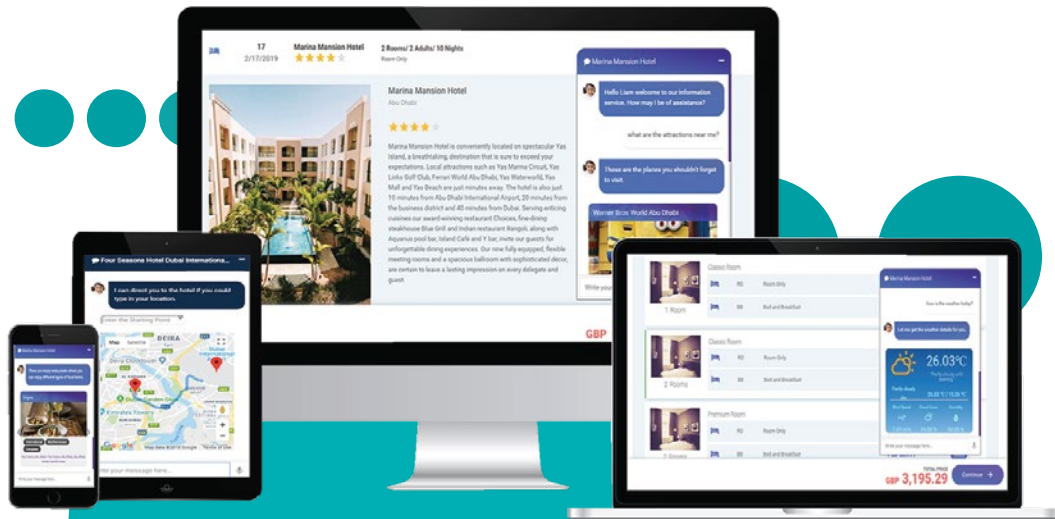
17
2/17/2019

Marina Mansion Hotel

2 Rooms/ 2 Adults/ 10 Nights
Room Only

Marina Mansion Hotel
Abu Dhabi

Marina Mansion Hotel is conveniently located on spectacular Yas Island, a breathtaking, destination that is sure to exceed your expectations. Local attractions such as Yas Marina Circuit, Yas Links Golf Club, Ferrari World Abu Dhabi, Yas Waterworld, Yas Mall and Yas Beach are just minutes away. The hotel is also just 10 minutes from Abu Dhabi International Airport, 20 minutes from the business district and 40 minutes from Dubai. Serving enticing cuisines our award-winning restaurant Choices, fine-dining steakhouse Blue Grill and Indian restaurant Rangoli, along with Aquarius pool bar, Island Cafe and Y bar, invite our guests for unforgettable dining experiences. Our new fully equipped, flexible meeting rooms and a spacious ballroom with sophisticated decor, are certain to leave a lasting impression on every delegate and guest.

GBP

Marina Mansion Hotel

Hello Liam welcome to our information service. How may I be of assistance?

what are the attractions near me?

These are the places you shouldn't forget to visit.

Warner Bros. World Abu Dhabi

Write your

Four Seasons Hotel Dubai Internationa...

I can direct you to the hotel if you could type in your location.

Enter the Starting Point

Map Satellite

DEIRA

Deira Clocktower

Dubai Creek Tower

Emirates Towers

Google Map data ©2019 Google Terms of Use

Enter your message here...

Marina Mansion Hotel

Here are many restaurants where you can enjoy different types of food.

Enter your message here

Classic Room
1 Room
RO Room Only
BB Bed and Breakfast

Classic Room
2 Rooms
RO Room Only
BB Bed and Breakfast

Premium Room
2 Rooms
RO Room Only
BB Bed and Breakfast

Marina Mansion Hotel

How is the weather today?

Let me get the weather details for you.

26.03°C

Partly cloudy

Write your message here...

TOTAL PRICE
GBP 3,195.29

Continue